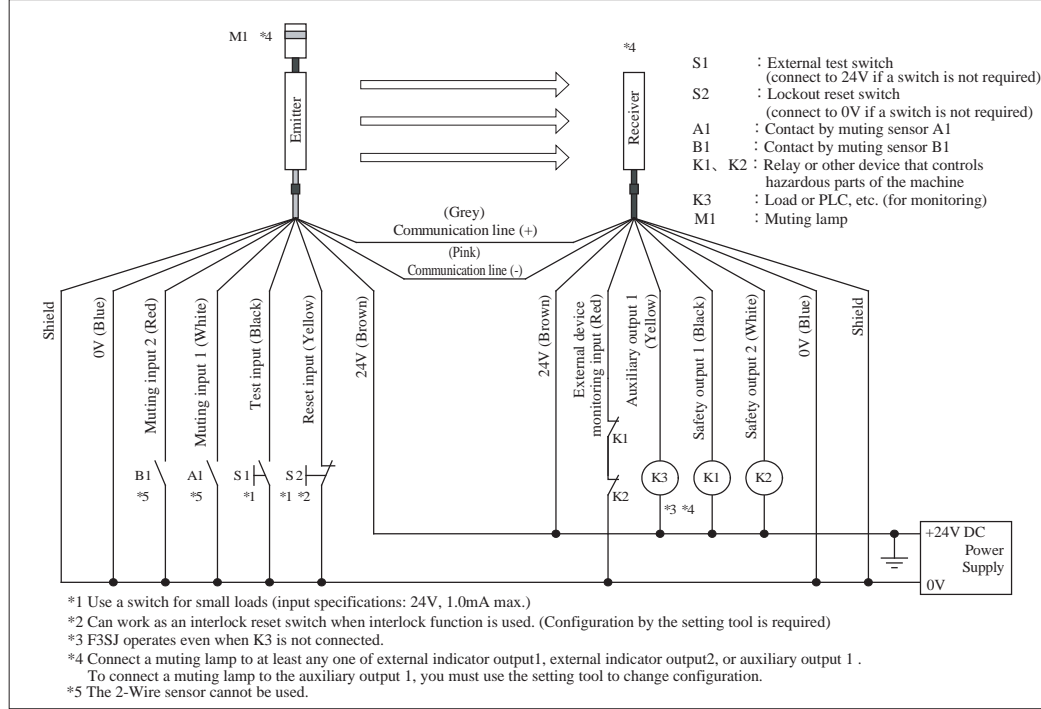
M1 *4

Emitter

*4

Receiver

S1 : External test switch (connect to 24V if a switch is not required)
S2 : Lockout reset switch (connect to 0V if a switch is not required)
A1 : Contact by muting sensor A1
B1 : Contact by muting sensor B1
K1、K2 : Relay or other device that controls hazardous parts of the machine
K3 : Load or PLC, etc. (for monitoring)
M1 : Muting lamp

(Grey)
Communication line (+)
(Pink)
Communication line (-)

Shield
0V (Blue)
Muting input 2 (Red)
Muting input 1 (White)
Test input (Black)
Reset input (Yellow)
24V (Brown)

24V (Brown)
External device monitoring input (Red)
Auxiliary output 1 (Yellow)
Safety output 1 (Black)
Safety output 2 (White)
0V (Blue)
Shield

B1 *5
A1 *5
S1 *1
S2 *1 *2
K1
K2
K3 *3 *4
K1
K2

+24V DC
Power Supply
0V

*1 Use a switch for small loads (input specifications: 24V, 1.0mA max.)
*2 Can work as an interlock reset switch when interlock function is used. (Configuration by the setting tool is required)
*3 F3SJ operates even when K3 is not connected.
*4 Connect a muting lamp to at least any one of external indicator output1, external indicator output2, or auxiliary output 1 .
To connect a muting lamp to the auxiliary output 1, you must use the setting tool to change configuration.
*5 The 2-Wire sensor cannot be used.